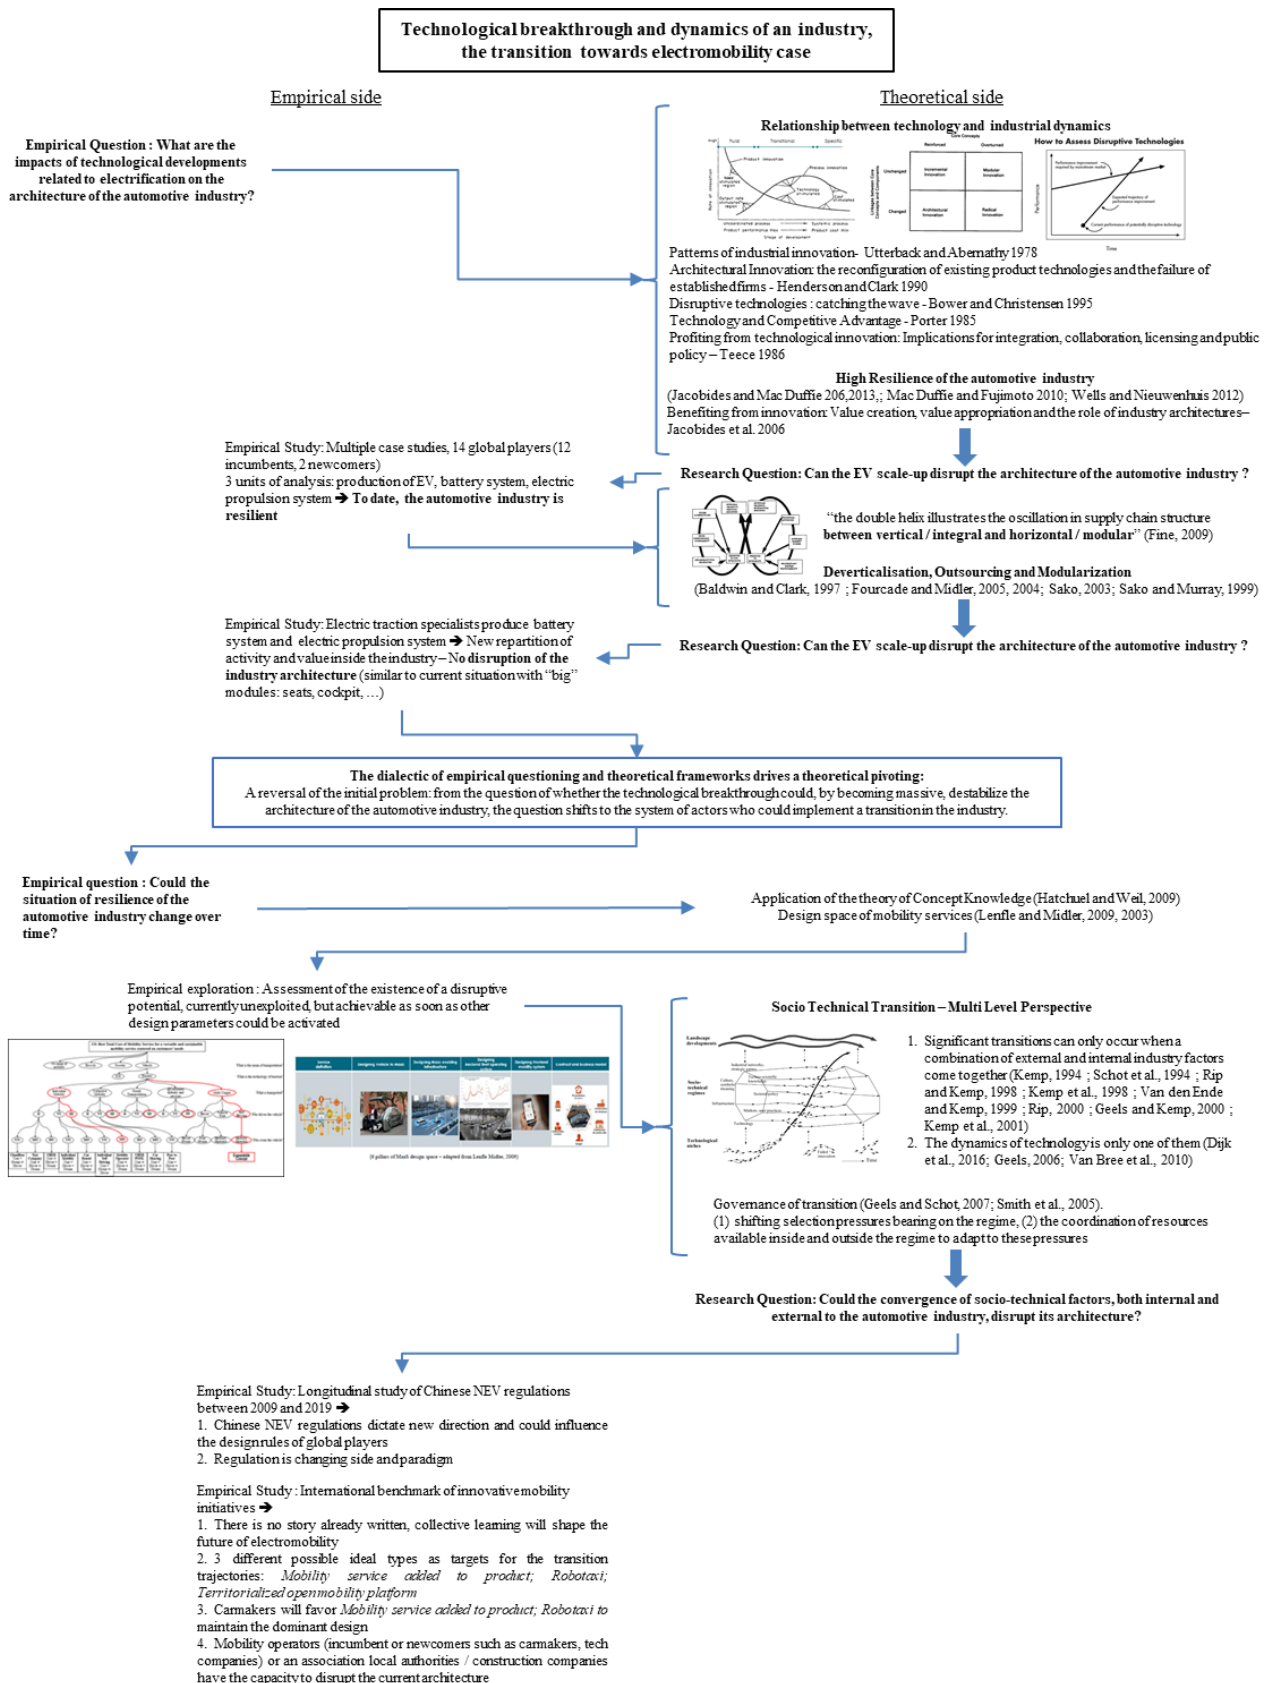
Technological breakthrough and dynamics of an industry, the transition towards electromobility case

Empirical side

Theoretical side

Empirical Question : What are the impacts of technological developments related to electrification on the architecture of the automotive industry?

Relationship between technology and industrial dynamics

How to Assess Disruptive Technologies

Patterns of industrial innovation- Utterback and Abernathy 1978
Architectural Innovation: the reconfiguration of existing product technologies and the failure of established firms - Henderson and Clark 1990
Disruptive technologies : catching the wave - Bower and Christensen 1995
Technology and Competitive Advantage - Porter 1985
Profiting from technological innovation: Implications for integration, collaboration, licensing and public policy – Teece 1986

High Resilience of the automotive industry
(Jacobides and Mac Duffie 206,2013,; Mac Duffie and Fujimoto 2010; Wells and Nieuwenhuis 2012)
Benefiting from innovation: Value creation, value appropriation and the role of industry architectures– Jacobides et al. 2006

Empirical Study: Multiple case studies, 14 global players (12 incumbents, 2 newcomers)
3 units of analysis: production of EV, battery system, electric propulsion system ➔ To date, the automotive industry is resilient

Research Question: Can the EV scale-up disrupt the architecture of the automotive industry ?

"the double helix illustrates the oscillation in supply chain structure between vertical / integral and horizontal / modular" (Fine, 2009)

Deverticalisation, Outsourcing and Modularization
(Baldwin and Clark, 1997 ; Fourcade and Midler, 2005, 2004; Sako, 2003; Sako and Murray, 1999)

Empirical Study: Electric traction specialists produce battery system and electric propulsion system ➔ New repartition of activity and value inside the industry – No disruption of the industry architecture (similar to current situation with "big" modules: seats, cockpit, …)

Research Question: Can the EV scale-up disrupt the architecture of the automotive industry ?

The dialectic of empirical questioning and theoretical frameworks drives a theoretical pivoting:
A reversal of the initial problem: from the question of whether the technological breakthrough could, by becoming massive, destabilize the architecture of the automotive industry, the question shifts to the system of actors who could implement a transition in the industry.

Empirical question : Could the situation of resilience of the automotive industry change over time?

Application of the theory of Concept Knowledge (Hatchuel and Weil, 2009)
Design space of mobility services (Lenfle and Midler, 2009, 2003)

Empirical exploration : Assessment of the existence of a disruptive potential, currently unexploited, but achievable as soon as other design parameters could be activated

Socio Technical Transition – Multi Level Perspective

1. Significant transitions can only occur when a combination of external and internal industry factors come together (Kemp, 1994 ; Schot et al., 1994 ; Rip and Kemp, 1998 ; Kemp et al., 1998 ; Van den Ende and Kemp, 1999 ; Rip, 2000 ; Geels and Kemp, 2000 ; Kemp et al., 2001)
2. The dynamics of technology is only one of them (Dijk et al., 2016; Geels, 2006; Van Bree et al., 2010)

Governance of transition (Geels and Schot, 2007; Smith et al., 2005).
(1) shifting selection pressures bearing on the regime, (2) the coordination of resources available inside and outside the regime to adapt to these pressures

Research Question: Could the convergence of socio-technical factors, both internal and external to the automotive industry, disrupt its architecture?

Empirical Study: Longitudinal study of Chinese NEV regulations between 2009 and 2019 ➔
1. Chinese NEV regulations dictate new direction and could influence the design rules of global players
2. Regulation is changing side and paradigm

Empirical Study : International benchmark of innovative mobility initiatives ➔
1. There is no story already written, collective learning will shape the future of electromobility
2. 3 different possible ideal types as targets for the transition trajectories: *Mobility service added to product; Robotaxi; Territorialized open mobility platform*
3. Carmakers will favor *Mobility service added to product; Robotaxi* to maintain the dominant design
4. Mobility operators (incumbent or newcomers such as carmakers, tech companies) or an association local authorities / construction companies have the capacity to disrupt the current architecture